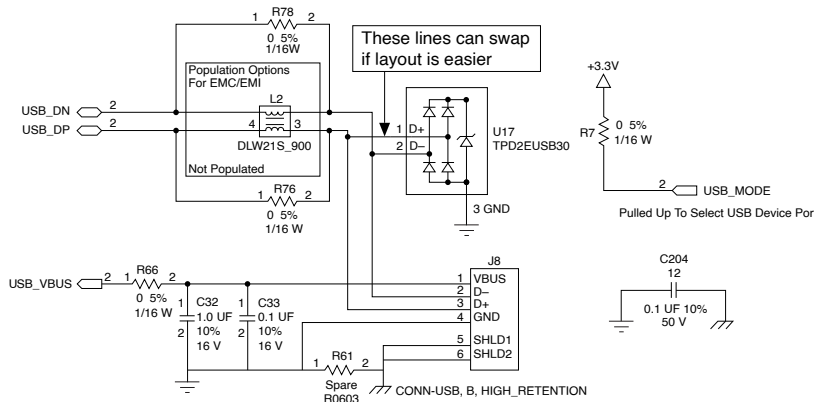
1 R78 2
0 5%
1/16W

These lines can swap
if layout is easier

+3.3V

Population Options
For EMC/EMI

USB_DN 2
USB_DP 2

L2
4 3
DLW21S_900

Not Populated

1 D+
2 D−

U17
TPD2EUSB30

R7 0 5%
1/16 W

1 R76 2
0 5%
1/16 W

3 GND

2 USB_MODE

Pulled Up To Select USB Device Por

J8

C204
12

USB_VBUS 2 1 R66 2
0 5%
1/16 W

1 C32
1.0 UF
2 10%
16 V

1 C33
0.1 UF
2 10%
16 V

1 VBUS
2 D−
3 D+
4 GND

0.1 UF 10%
50 V

5 SHLD1
6 SHLD2

1 R61 2
Spare
R0603

CONN-USB, B, HIGH_RETENTION